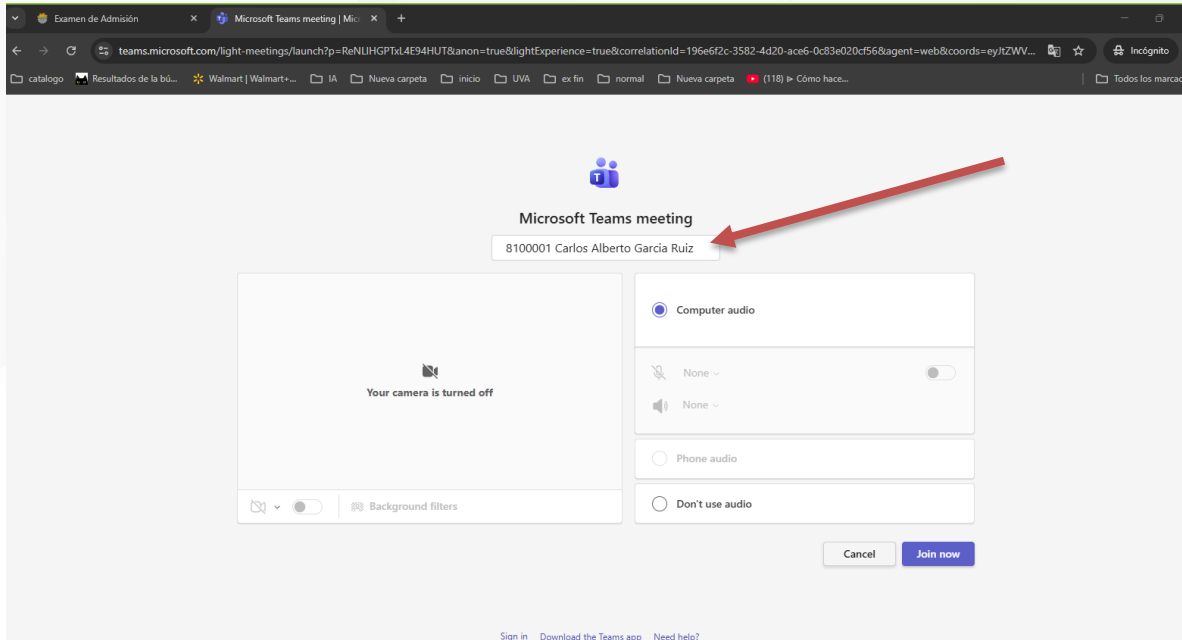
Examen de Admisión ×
Microsoft Teams meeting | Mic ×
+

teams.microsoft.com/light-meetings/launch?p=ReNLIHGPTxL4E94HUT&anon=true&lightExperience=true&correlationId=196e6f2c-3582-4d20-ace6-0c83e020cf56&agent=web&coords=eyJtZWV...
Incógnito

catalogo
Resultados de la bú...
Walmart | Walmart+...
IA
Nueva carpeta
inicio
UVA
ex fin
normal
Nueva carpeta
(118) ⊳ Cómo hace...
Todos los marcad

Microsoft Teams meeting

8100001 Carlos Alberto Garcia Ruiz

Your camera is turned off

Background filters

Computer audio

None
None

Phone audio

Don't use audio

Cancel
Join now

Sign in
Download the Teams app
Need help?